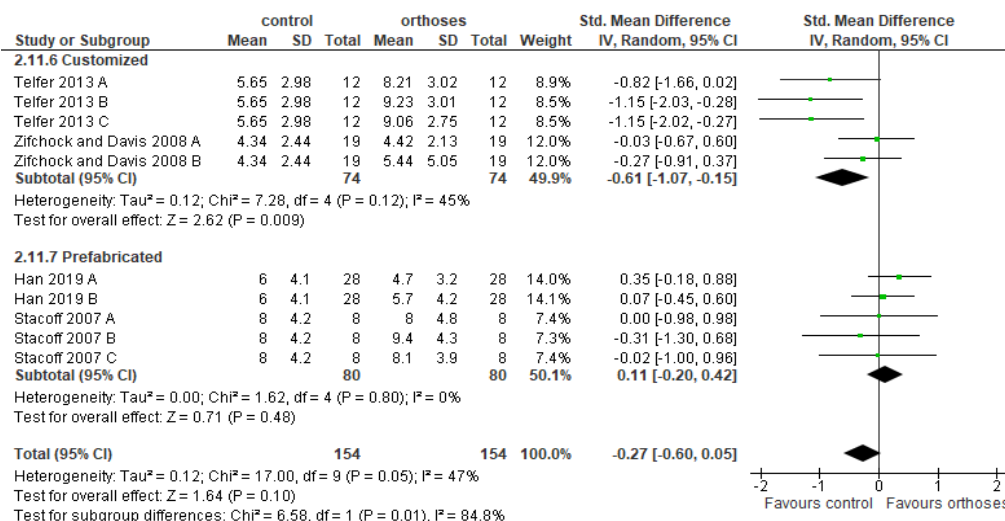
| Study or Subgroup | control Mean | control SD | control Total | orthoses Mean | orthoses SD | orthoses Total | Weight | Std. Mean Difference IV, Random, 95% CI |
|---|---|---|---|---|---|---|---|---|
| **2.11.6 Customized** | | | | | | | | |
| Telfer 2013 A | 5.65 | 2.98 | 12 | 8.21 | 3.02 | 12 | 8.9% | -0.82 [-1.66, 0.02] |
| Telfer 2013 B | 5.65 | 2.98 | 12 | 9.23 | 3.01 | 12 | 8.5% | -1.15 [-2.03, -0.28] |
| Telfer 2013 C | 5.65 | 2.98 | 12 | 9.06 | 2.75 | 12 | 8.5% | -1.15 [-2.02, -0.27] |
| Zifchock and Davis 2008 A | 4.34 | 2.44 | 19 | 4.42 | 2.13 | 19 | 12.0% | -0.03 [-0.67, 0.60] |
| Zifchock and Davis 2008 B | 4.34 | 2.44 | 19 | 5.44 | 5.05 | 19 | 12.0% | -0.27 [-0.91, 0.37] |
| **Subtotal (95% CI)** | | | **74** | | | **74** | **49.9%** | **-0.61 [-1.07, -0.15]** |

Heterogeneity: Tau² = 0.12; Chi² = 7.28, df = 4 (P = 0.12); I² = 45%
Test for overall effect: Z = 2.62 (P = 0.009)

| Study or Subgroup | control Mean | control SD | control Total | orthoses Mean | orthoses SD | orthoses Total | Weight | Std. Mean Difference IV, Random, 95% CI |
|---|---|---|---|---|---|---|---|---|
| **2.11.7 Prefabricated** | | | | | | | | |
| Han 2019 A | 6 | 4.1 | 28 | 4.7 | 3.2 | 28 | 14.0% | 0.35 [-0.18, 0.88] |
| Han 2019 B | 6 | 4.1 | 28 | 5.7 | 4.2 | 28 | 14.1% | 0.07 [-0.45, 0.60] |
| Stacoff 2007 A | 8 | 4.2 | 8 | 8 | 4.8 | 8 | 7.4% | 0.00 [-0.98, 0.98] |
| Stacoff 2007 B | 8 | 4.2 | 8 | 9.4 | 4.3 | 8 | 7.3% | -0.31 [-1.30, 0.68] |
| Stacoff 2007 C | 8 | 4.2 | 8 | 8.1 | 3.9 | 8 | 7.4% | -0.02 [-1.00, 0.96] |
| **Subtotal (95% CI)** | | | **80** | | | **80** | **50.1%** | **0.11 [-0.20, 0.42]** |

Heterogeneity: Tau² = 0.00; Chi² = 1.62, df = 4 (P = 0.80); I² = 0%
Test for overall effect: Z = 0.71 (P = 0.48)

**Total (95% CI)** **154** **154** **100.0%** **-0.27 [-0.60, 0.05]**
Heterogeneity: Tau² = 0.12; Chi² = 17.00, df = 9 (P = 0.05); I² = 47%
Test for overall effect: Z = 1.64 (P = 0.10)
Test for subgroup differences: Chi² = 6.58, df = 1 (P = 0.01), I² = 84.8%

Std. Mean Difference
IV, Random, 95% CI
-2 -1 0 1 2
Favours control Favours orthoses